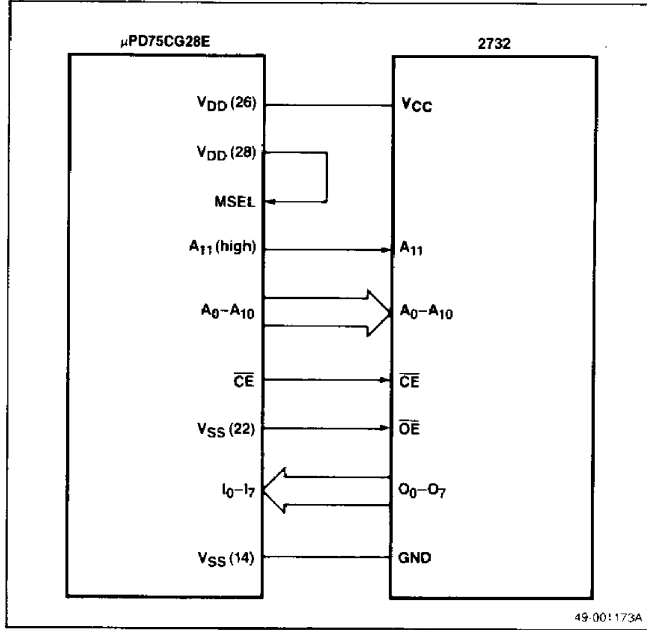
μPD75CG28E

2732

$V_{DD}$ (26)

$V_{CC}$

$V_{DD}$ (28)

MSEL

$A_{11}$ (high)

$A_{11}$

$A_0$–$A_{10}$

$A_0$–$A_{10}$

$\overline{CE}$

$\overline{CE}$

$V_{SS}$ (22)

$\overline{OE}$

$I_0$–$I_7$

$O_0$–$O_7$

$V_{SS}$ (14)

GND

49-001173A